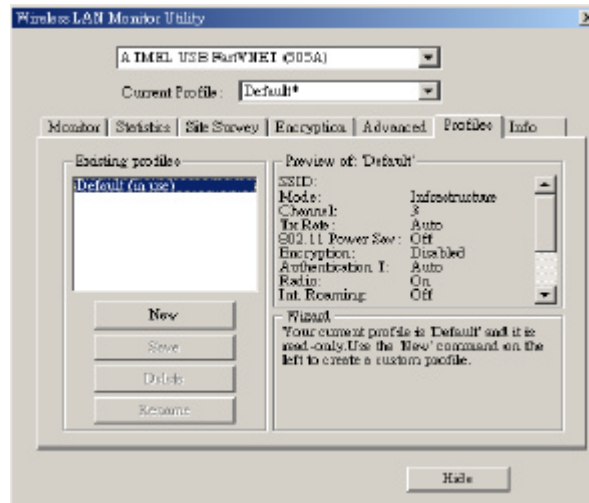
Wireless LAN Monitor Utility

ATMEL USB FastVNET (505A)

Current Profile: Default*

Monitor | Statistics | Site Survey | Encryption | Advanced | Profiles | Info

Existing profiles

Default (in use)

New

Save

Delete

Rename

Preview of: 'Default'

| | |
|---|---|
| SSID: | |
| Mode: | Infrastructure |
| Channel: | 3 |
| Tx Rate: | Auto |
| 802.11 Power Sav: | Off |
| Encryption: | Disabled |
| Authentication T: | Auto |
| Radio: | On |
| Int. Roaming: | Off |

Wizard

Your current profile is 'Default' and it is read-only. Use the 'New' command on the left to create a custom profile.

Hide